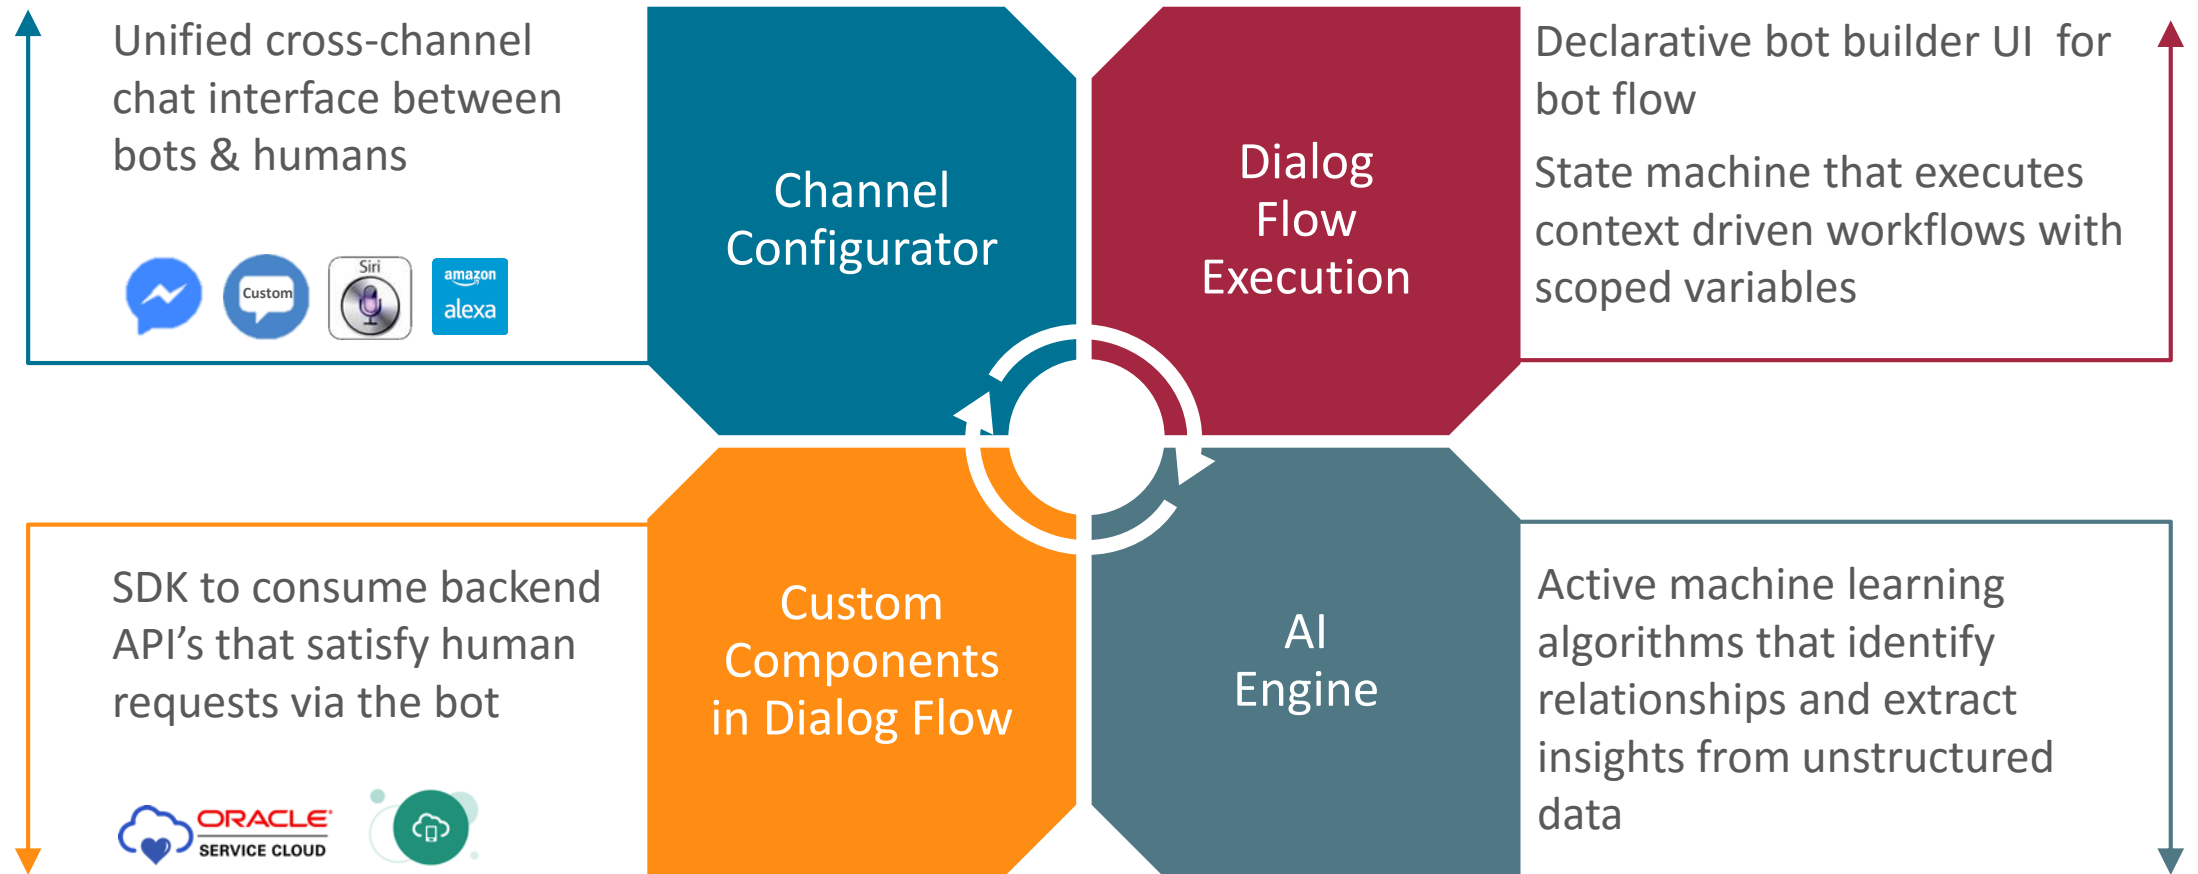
Unified cross-channel chat interface between bots & humans

Custom

Siri

amazon alexa

Channel Configurator

Dialog Flow Execution

Declarative bot builder UI for bot flow

State machine that executes context driven workflows with scoped variables

SDK to consume backend API's that satisfy human requests via the bot

ORACLE SERVICE CLOUD

Custom Components in Dialog Flow

AI Engine

Active machine learning algorithms that identify relationships and extract insights from unstructured data